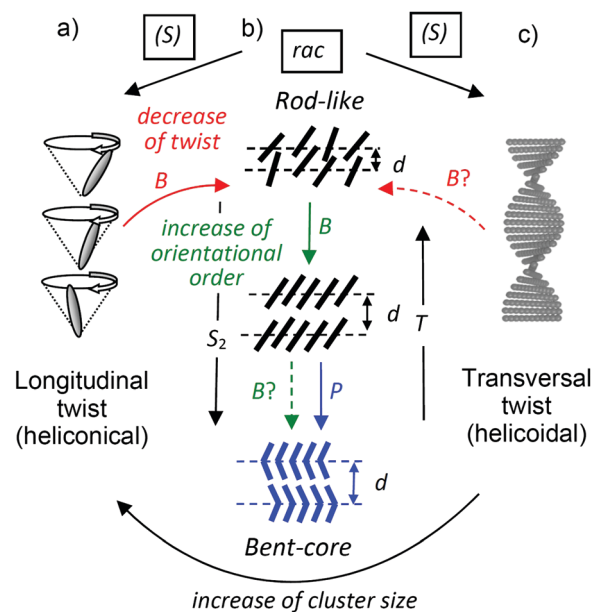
a)
(S)
b)
rac
(S)
c)

Rod-like
decrease of twist
d
B
B?
B
increase of orientational order
d
T
$S_2$
B?
P
Longitudinal twist (heliconical)
Transversal twist (helicoidal)
d
Bent-core
increase of cluster size